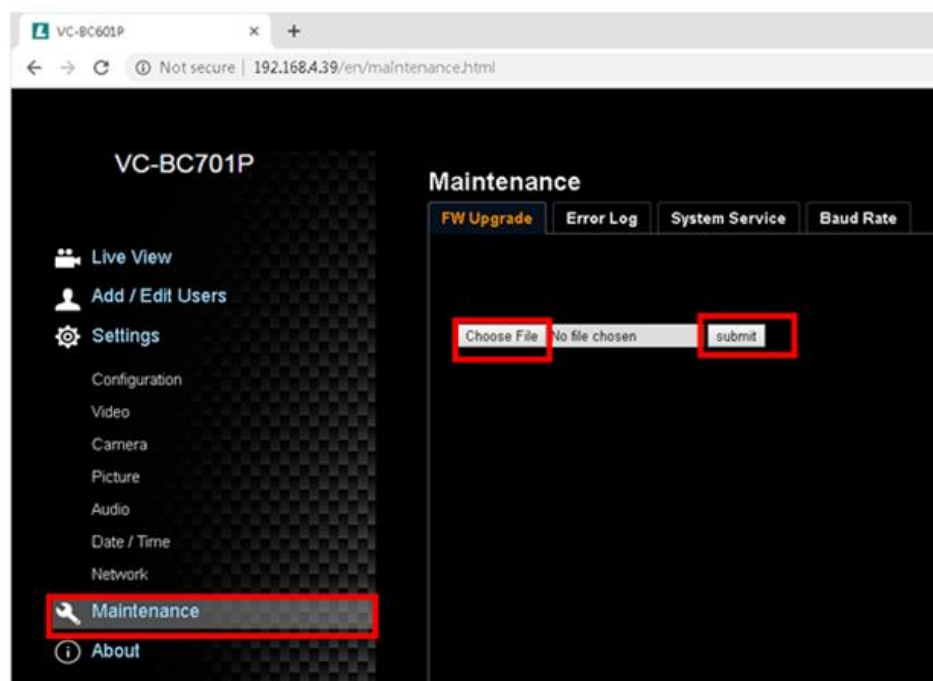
VC-BC601P × +

← → C ⓘ Not secure | 192.168.4.39/en/maintenance.html

VC-BC701P

Live View
Add / Edit Users
Settings
Configuration
Video
Camera
Picture
Audio
Date / Time
Network
Maintenance
About

Maintenance

FW Upgrade | Error Log | System Service | Baud Rate

Choose File No file chosen submit